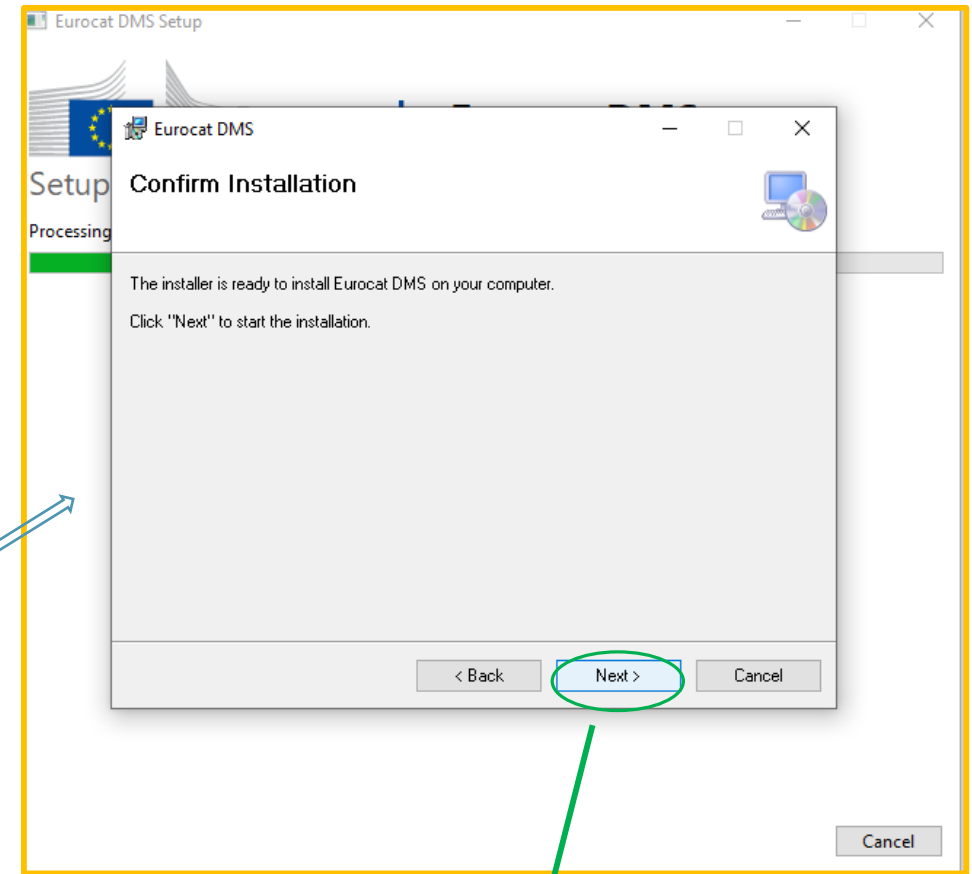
Eurocat DMS Setup

Setup

Processing

Eurocat DMS

Confirm Installation

The installer is ready to install Eurocat DMS on your computer.

Click "Next" to start the installation.

< Back

Next >

Cancel

Cancel